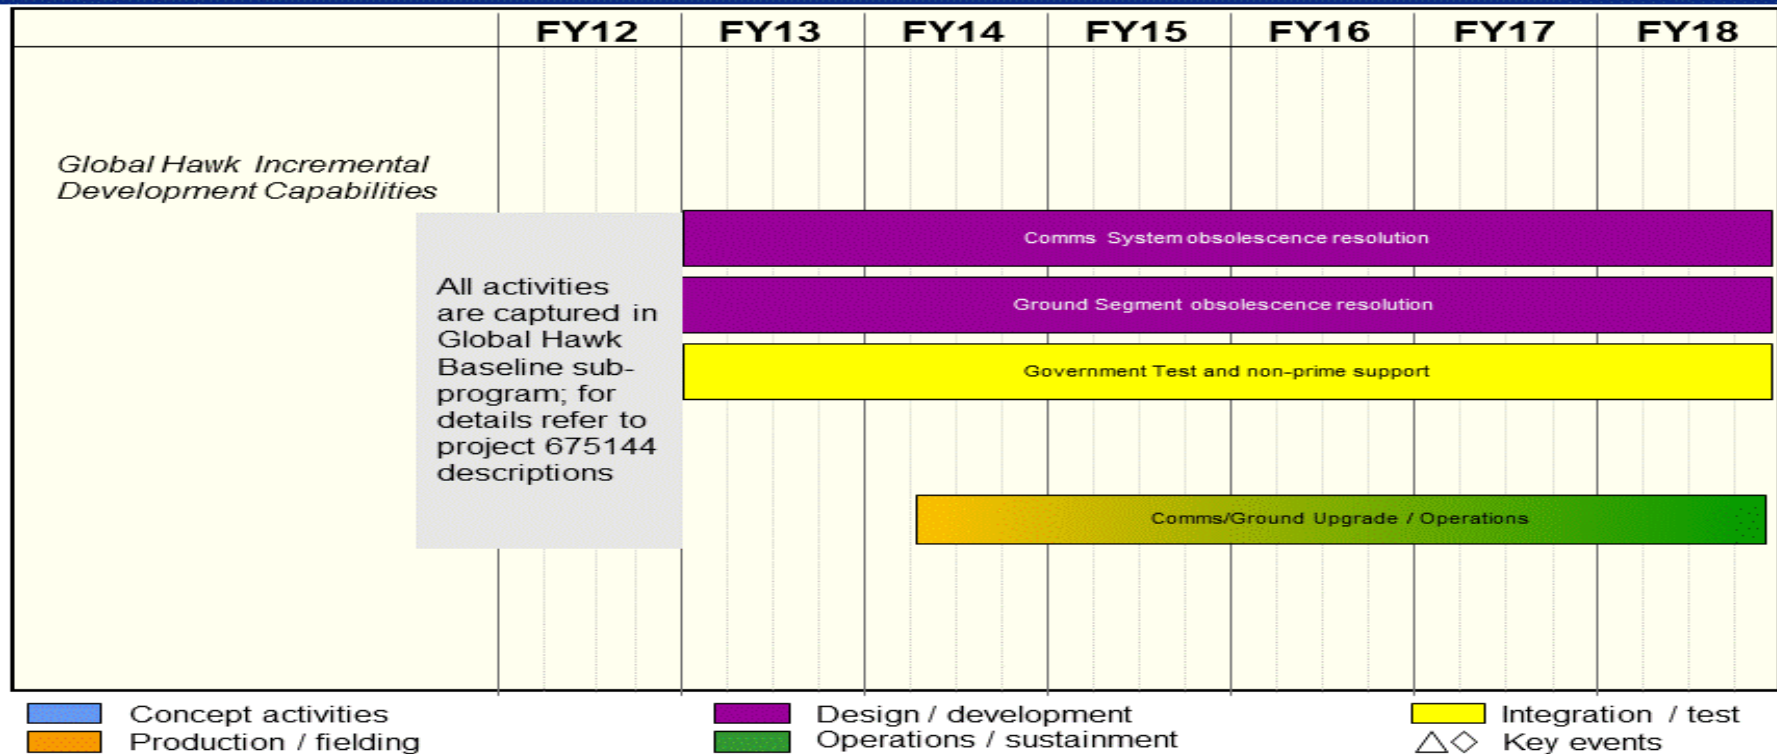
| | FY12 | FY13 | FY14 | FY15 | FY16 | FY17 | FY18 |
|---|---|---|---|---|---|---|---|

Global Hawk Incremental Development Capabilities

All activities are captured in Global Hawk Baseline sub-program; for details refer to project 675144 descriptions

Comms System obsolescence resolution

Ground Segment obsolescence resolution

Government Test and non-prime support

Comms/Ground Upgrade / Operations

Concept activities
Production / fielding
Design / development
Operations / sustainment
Integration / test
Key events